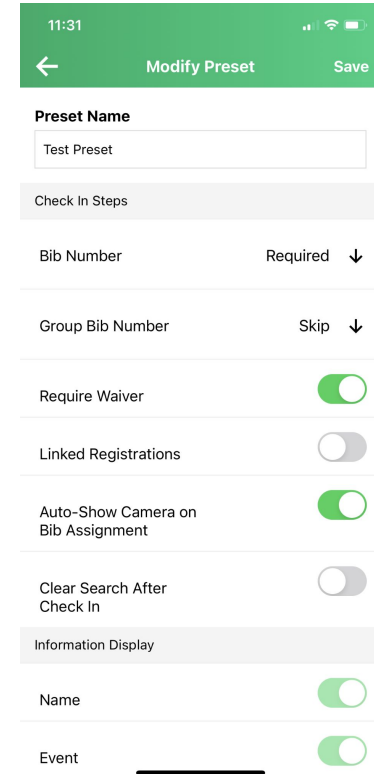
11:31

Modify Preset

Save

Preset Name

Test Preset

Check In Steps

Bib Number

Required

Group Bib Number

Skip

Require Waiver

Linked Registrations

Auto-Show Camera on Bib Assignment

Clear Search After Check In

Information Display

Name

Event